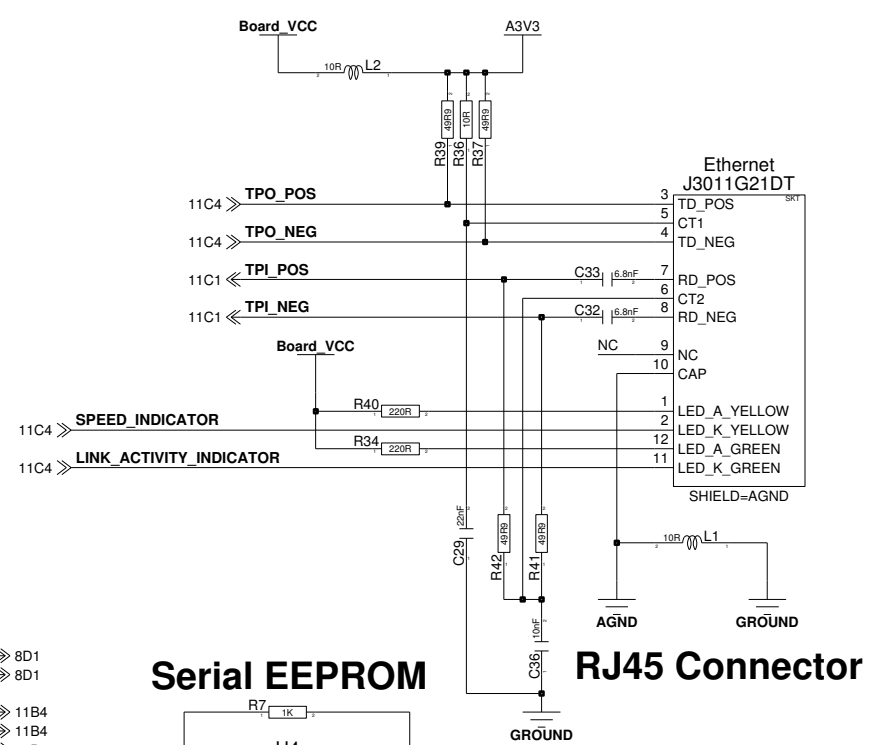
Board_VCC

A3V3

10R L2

49R9
10R
49R9
R39 R36 R37

Ethernet
J3011G21DT
SKT

11C4 TPO_POS
3 TD_POS
5 CT1
11C4 TPO_NEG
4 TD_NEG

11C1 TPI_POS
C33 6.8nF
7 RD_POS
6 CT2
11C1 TPI_NEG
C32 6.8nF
8 RD_NEG

Board_VCC
NC 9 NC
10 CAP

R40 220R
1 LED_A_YELLOW
11C4 SPEED_INDICATOR
2 LED_K_YELLOW
R34 220R
12 LED_A_GREEN
11C4 LINK_ACTIVITY_INDICATOR
11 LED_K_GREEN

SHIELD=AGND

22nF
C29
49R9
R42
49R9
R41

10R L1

AGND GROUND

10nF
C36

8D1
8D1

Serial EEPROM

RJ45 Connector

11B4
11B4

R7 1K

U1

GROUND